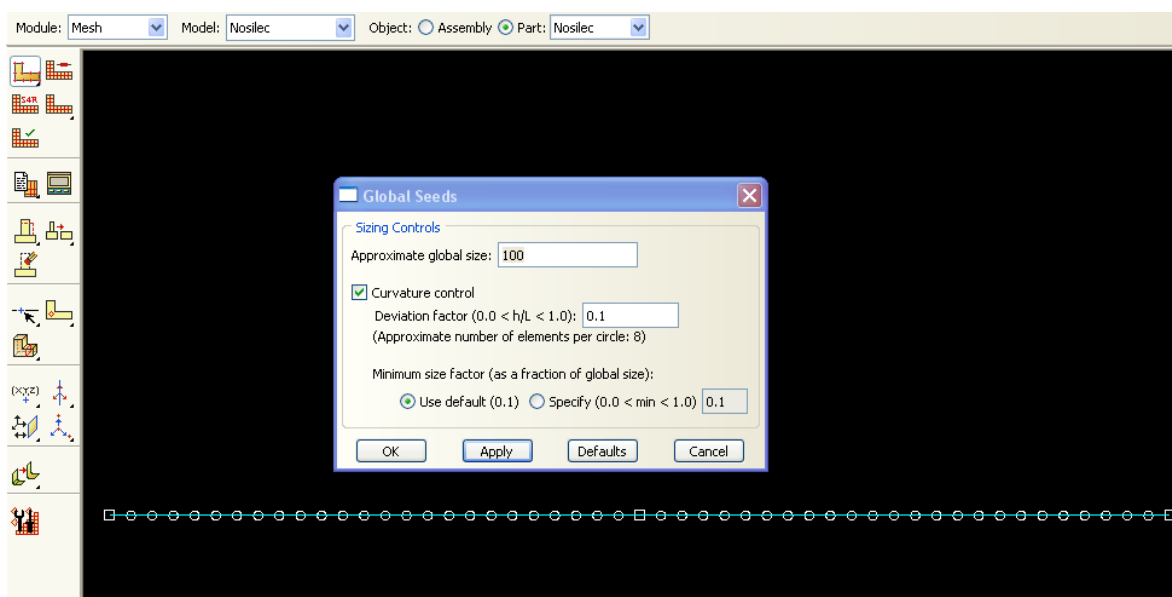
Module: Mesh Model: Nosilec Object: Assembly Part: Nosilec

S4R

(X,Y,Z)

Global Seeds

Sizing Controls

Approximate global size: 100

Curvature control

Deviation factor (0.0 < h/L < 1.0): 0.1

(Approximate number of elements per circle: 8)

Minimum size factor (as a fraction of global size):

Use default (0.1) Specify (0.0 < min < 1.0) 0.1

OK Apply Defaults Cancel